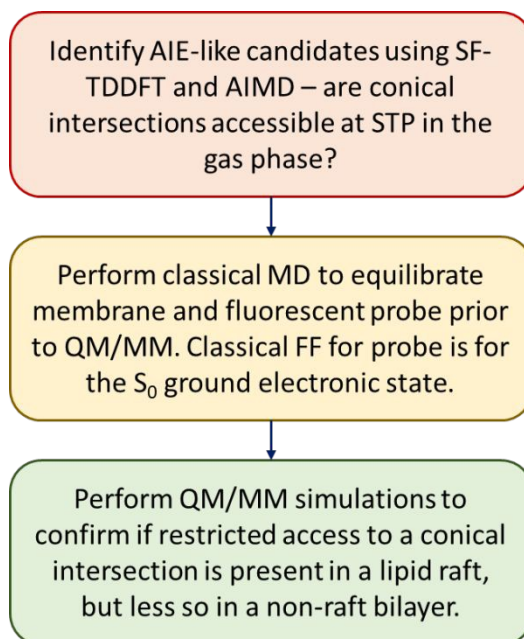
Identify AIE-like candidates using SF-TDDFT and AIMD – are conical intersections accessible at STP in the gas phase?

Perform classical MD to equilibrate membrane and fluorescent probe prior to QM/MM. Classical FF for probe is for the $S_0$ ground electronic state.

Perform QM/MM simulations to confirm if restricted access to a conical intersection is present in a lipid raft, but less so in a non-raft bilayer.